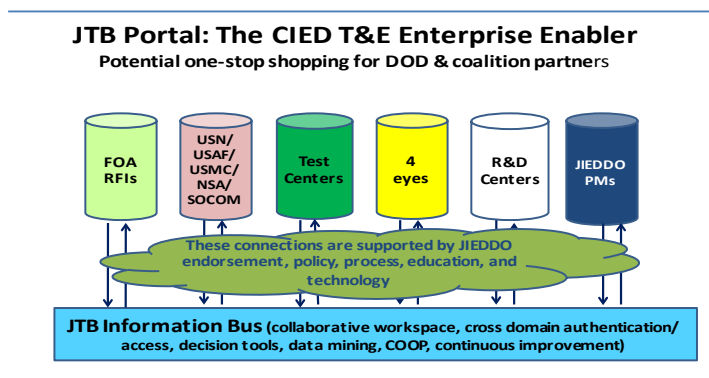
JTB Portal: The CIED T&E Enterprise Enabler

Potential one-stop shopping for DOD & coalition partners

FOA RFIs

USN/ USAF/ USMC/ NSA/ SOCOM

Test Centers

4 eyes

R&D Centers

JIEDDO PMs

These connections are supported by JIEDDO endorsement, policy, process, education, and technology

JTB Information Bus (collaborative workspace, cross domain authentication/ access, decision tools, data mining, COOP, continuous improvement)